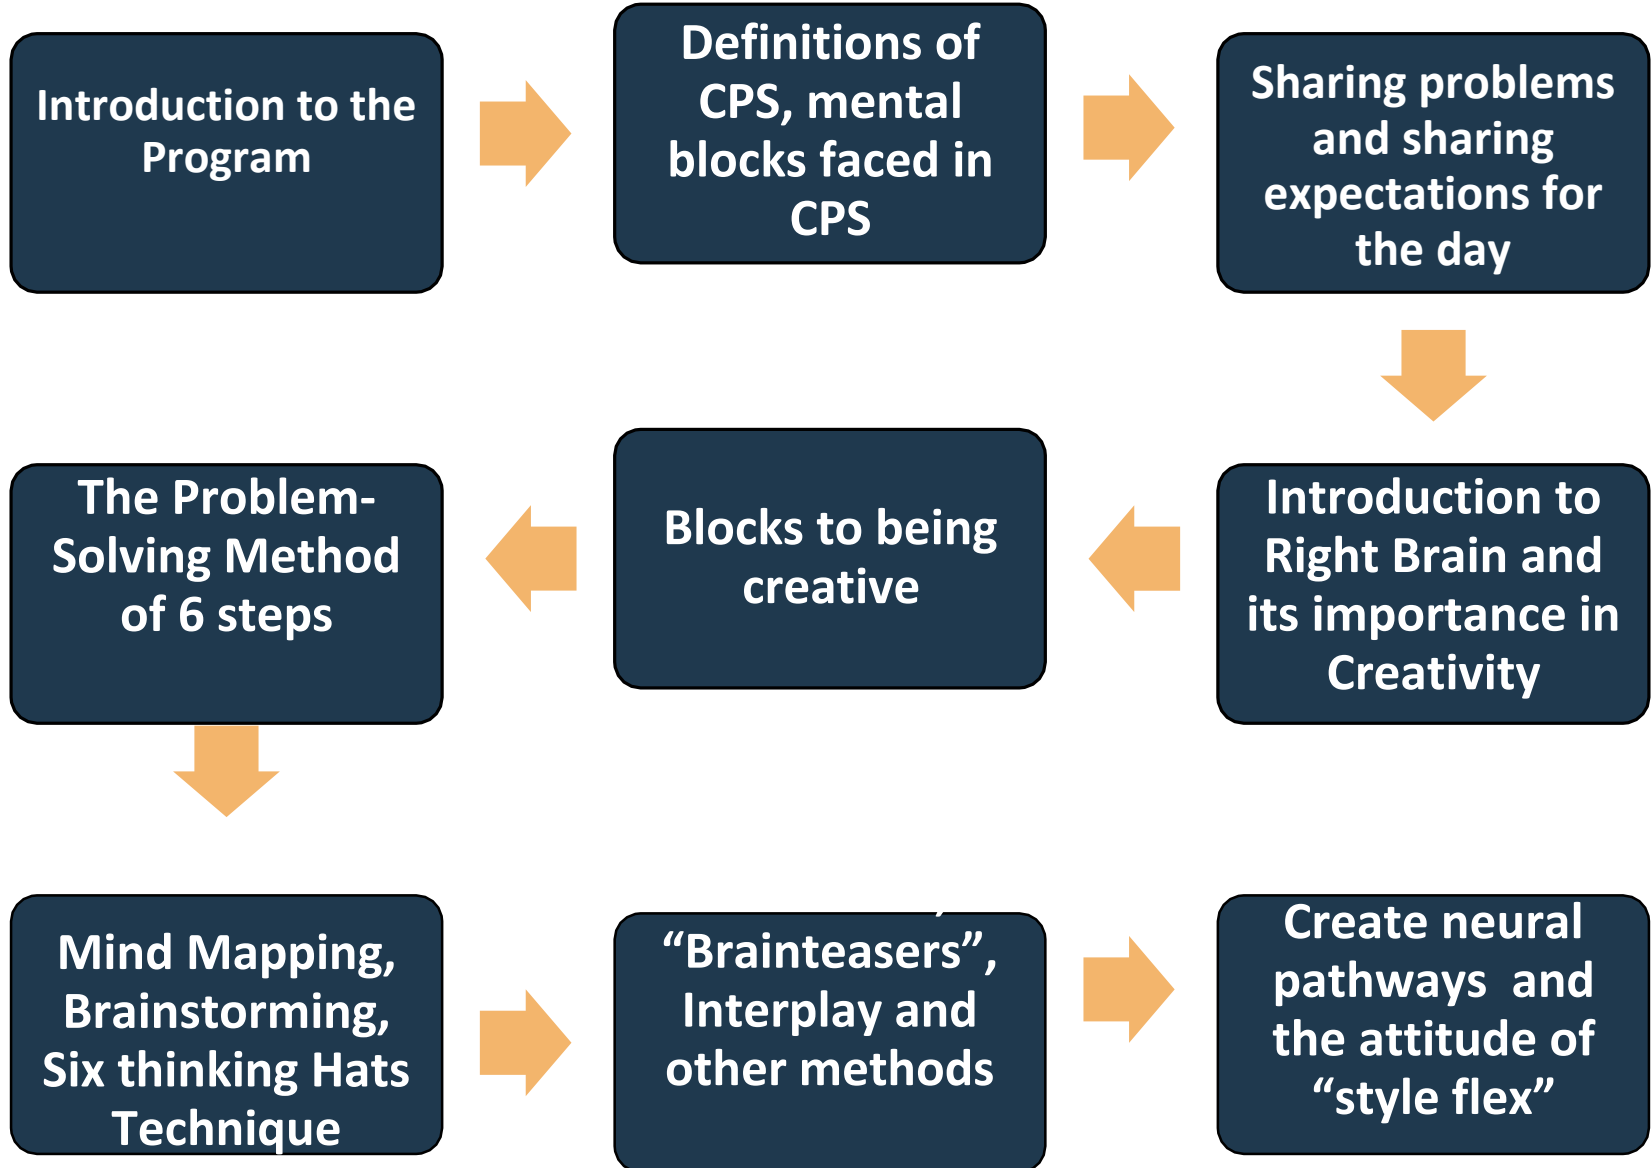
Introduction to the Program

Definitions of CPS, mental blocks faced in CPS

Sharing problems and sharing expectations for the day

The Problem-Solving Method of 6 steps

Blocks to being creative

Introduction to Right Brain and its importance in Creativity

Mind Mapping, Brainstorming, Six thinking Hats Technique

“Brainteasers”, Interplay and other methods

Create neural pathways and the attitude of “style flex”